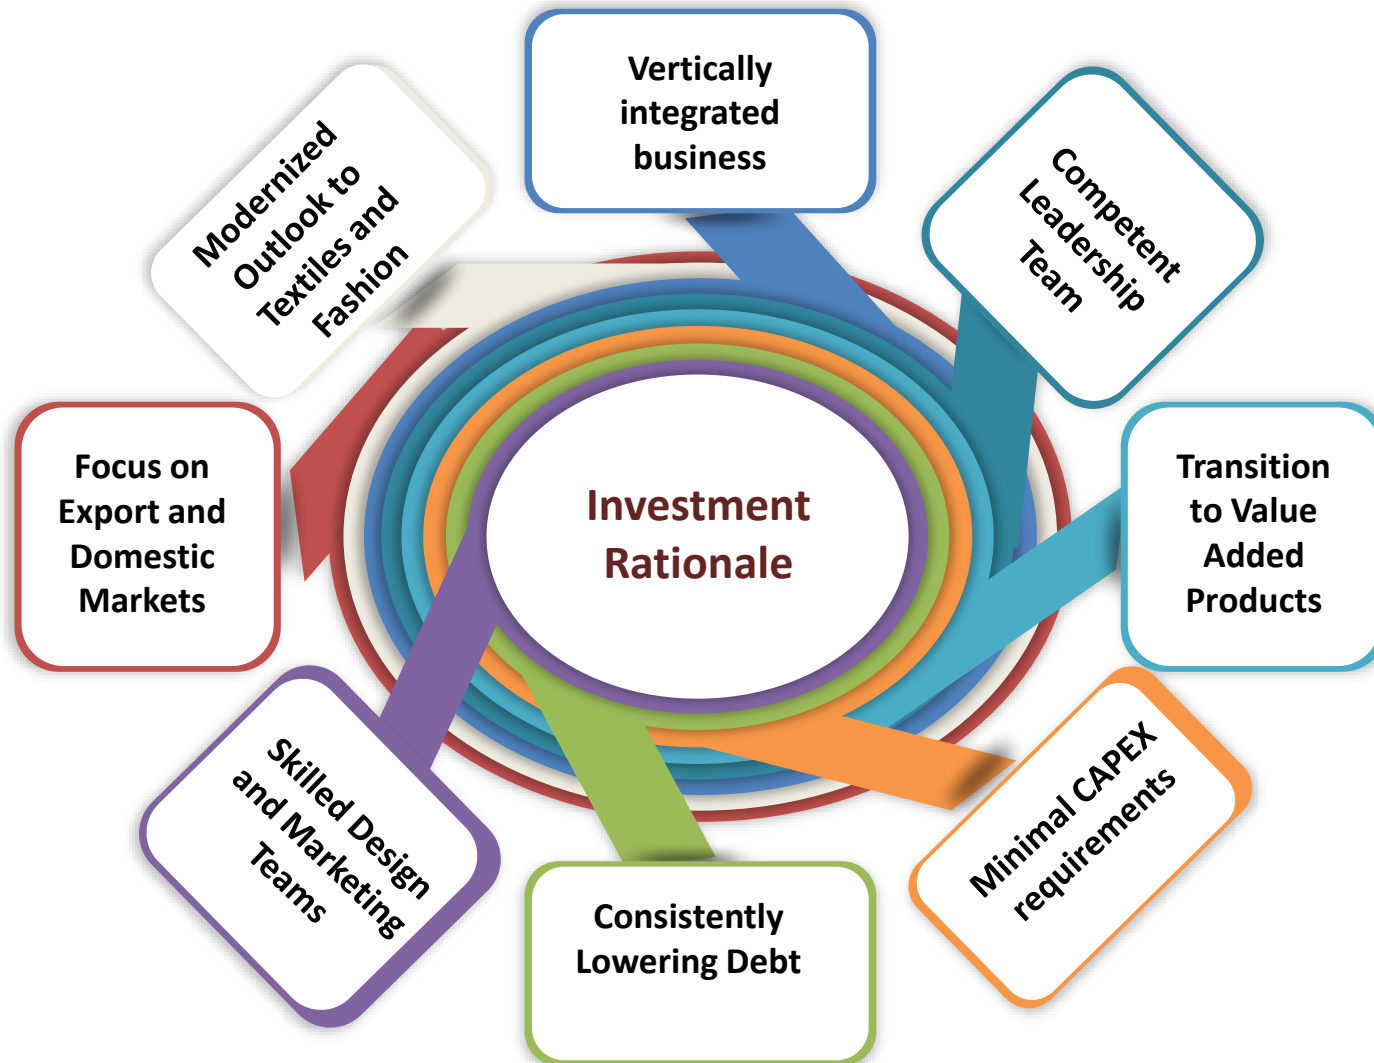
Investment Rationale

Vertically integrated business

Competent Leadership Team

Transition to Value Added Products

Minimal CAPEX requirements

Consistently Lowering Debt

Skilled Design and Marketing Teams

Focus on Export and Domestic Markets

Modernized Outlook to Textiles and Fashion